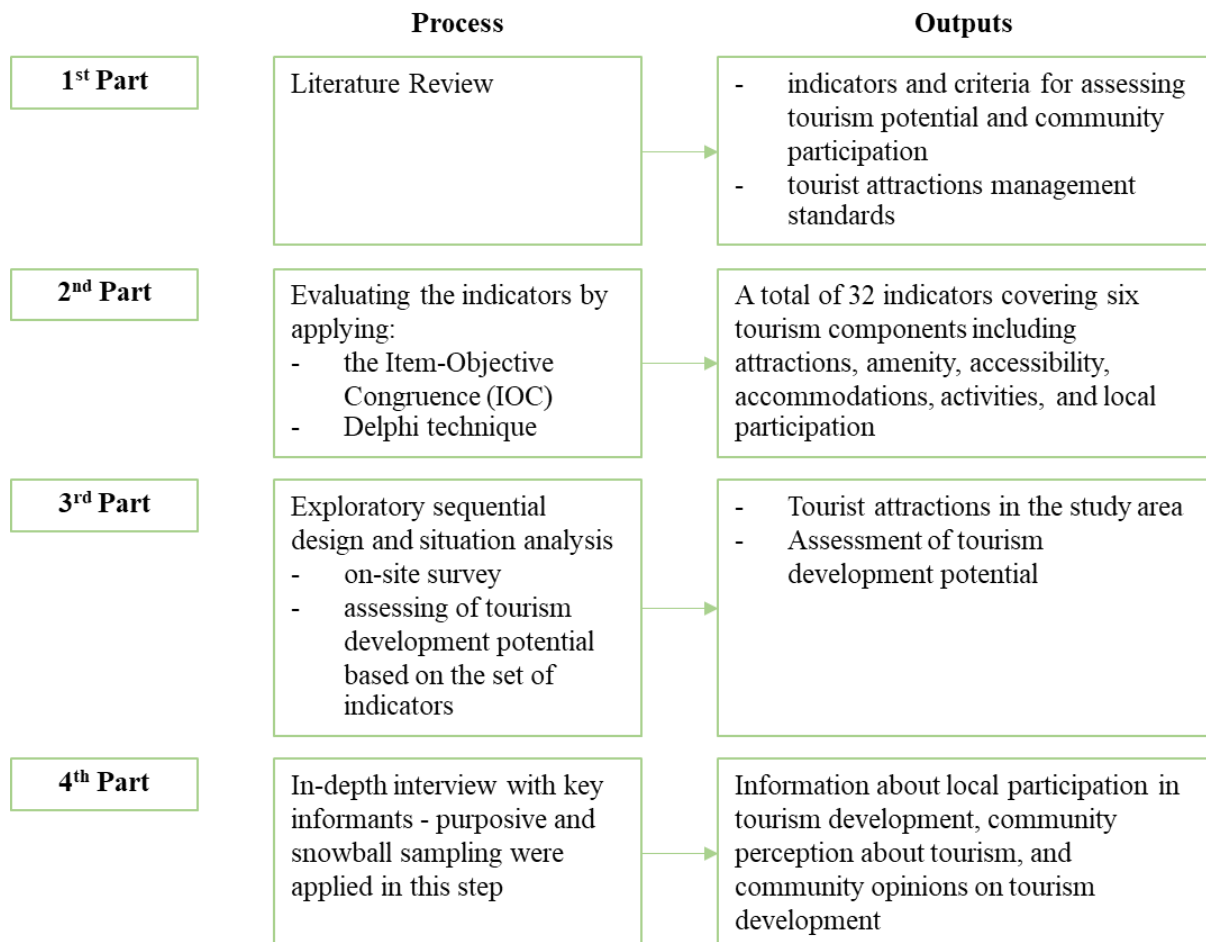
Process

Outputs

1$^{st}$ Part

Literature Review

- indicators and criteria for assessing tourism potential and community participation
- tourist attractions management standards

2$^{nd}$ Part

Evaluating the indicators by applying:
- the Item-Objective Congruence (IOC)
- Delphi technique

A total of 32 indicators covering six tourism components including attractions, amenity, accessibility, accommodations, activities, and local participation

3$^{rd}$ Part

Exploratory sequential design and situation analysis
- on-site survey
- assessing of tourism development potential based on the set of indicators

- Tourist attractions in the study area
- Assessment of tourism development potential

4$^{th}$ Part

In-depth interview with key informants - purposive and snowball sampling were applied in this step

Information about local participation in tourism development, community perception about tourism, and community opinions on tourism development